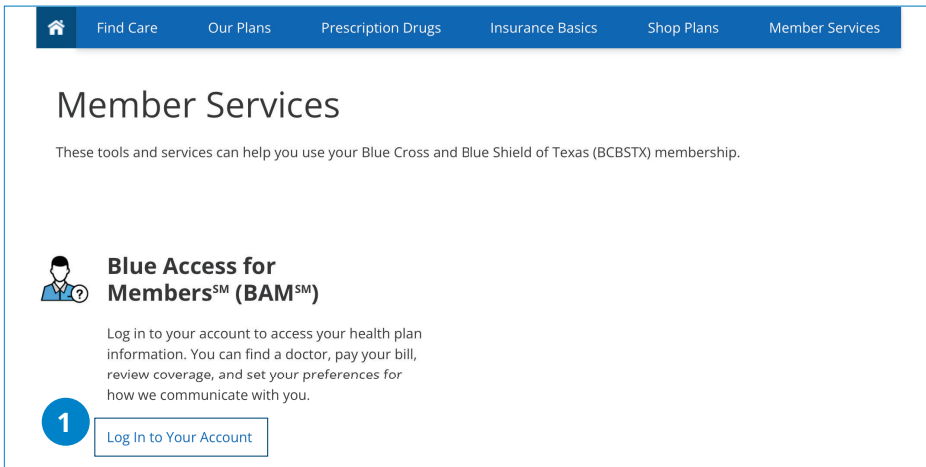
Find Care Our Plans Prescription Drugs Insurance Basics Shop Plans Member Services

Member Services

These tools and services can help you use your Blue Cross and Blue Shield of Texas (BCBSTX) membership.

Blue Access for Members$^{SM}$ (BAM$^{SM}$)

Log in to your account to access your health plan information. You can find a doctor, pay your bill, review coverage, and set your preferences for how we communicate with you.

1

Log In to Your Account